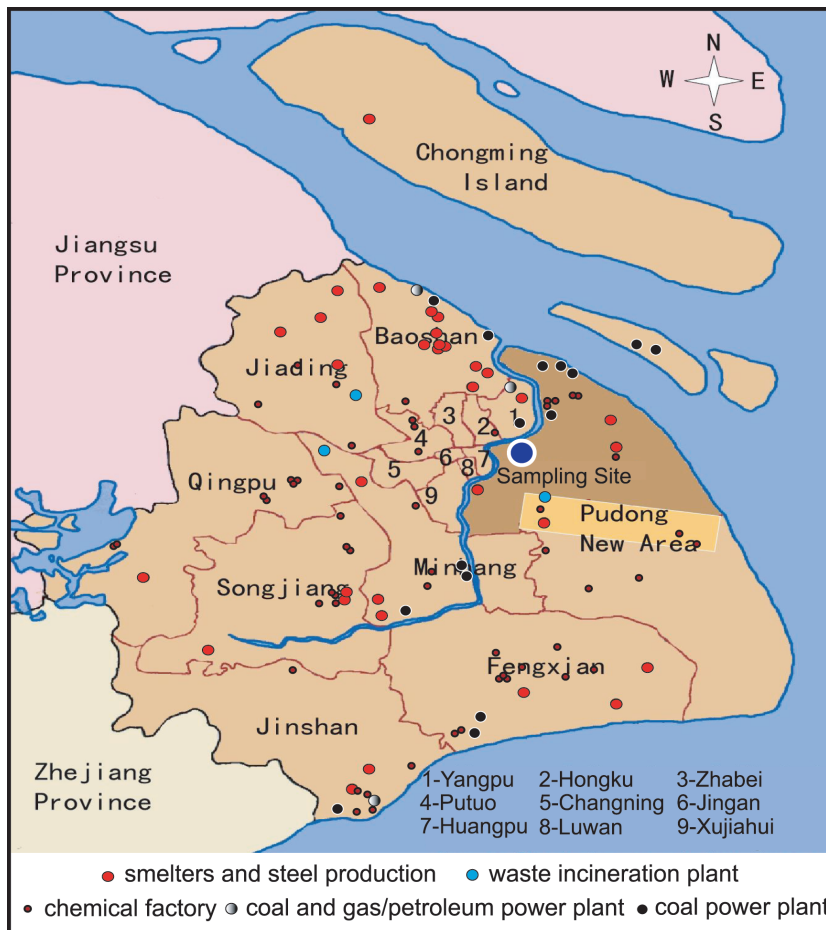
N
W
E
S

Chongming Island

Jiangsu Province

Baoshan

Jiading

3
2
1
4
5
6
8
7
9

Sampling Site

Qingpu

Pudong New Area

Minhang

Songjiang

Fengxian

Jinshan

Zhejiang Province

1-Yangpu
2-Hongku
3-Zhabei
4-Putuo
5-Changning
6-Jingan
7-Huangpu
8-Luwan
9-Xujiahui

smelters and steel production
waste incineration plant
chemical factory
coal and gas/petroleum power plant
coal power plant